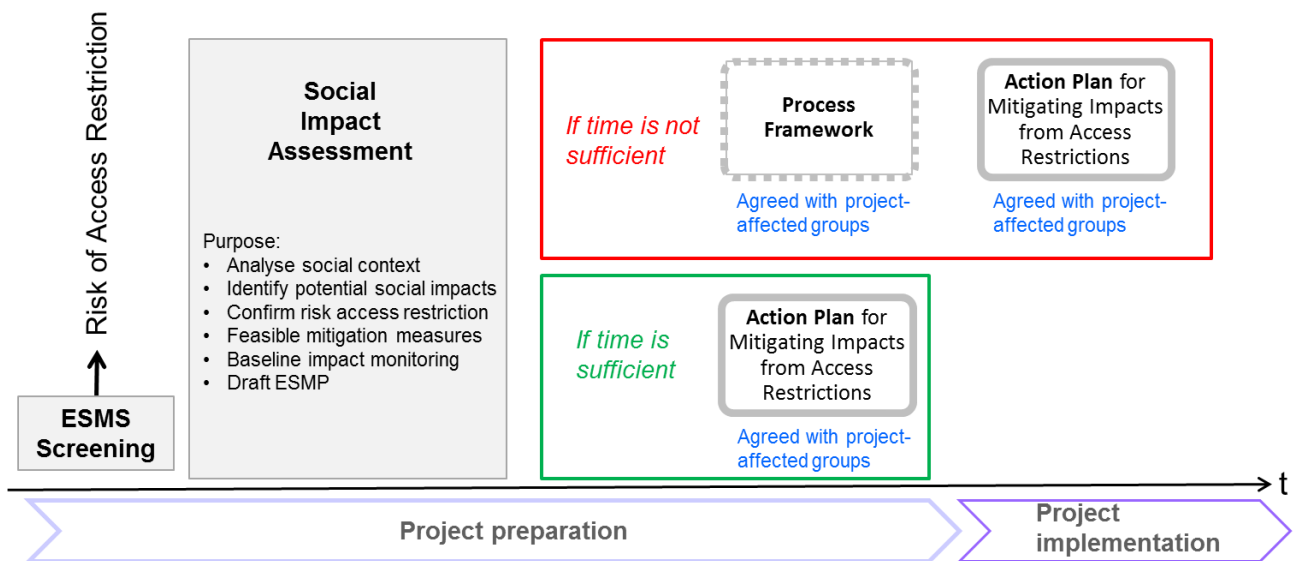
Risk of Access Restriction

ESMS Screening

Social Impact Assessment

Purpose:
• Analyse social context
• Identify potential social impacts
• Confirm risk access restriction
• Feasible mitigation measures
• Baseline impact monitoring
• Draft ESMP

If time is not sufficient

Process Framework

Agreed with project-affected groups

Action Plan for Mitigating Impacts from Access Restrictions

Agreed with project-affected groups

If time is sufficient

Action Plan for Mitigating Impacts from Access Restrictions

Agreed with project-affected groups

t

Project preparation

Project implementation